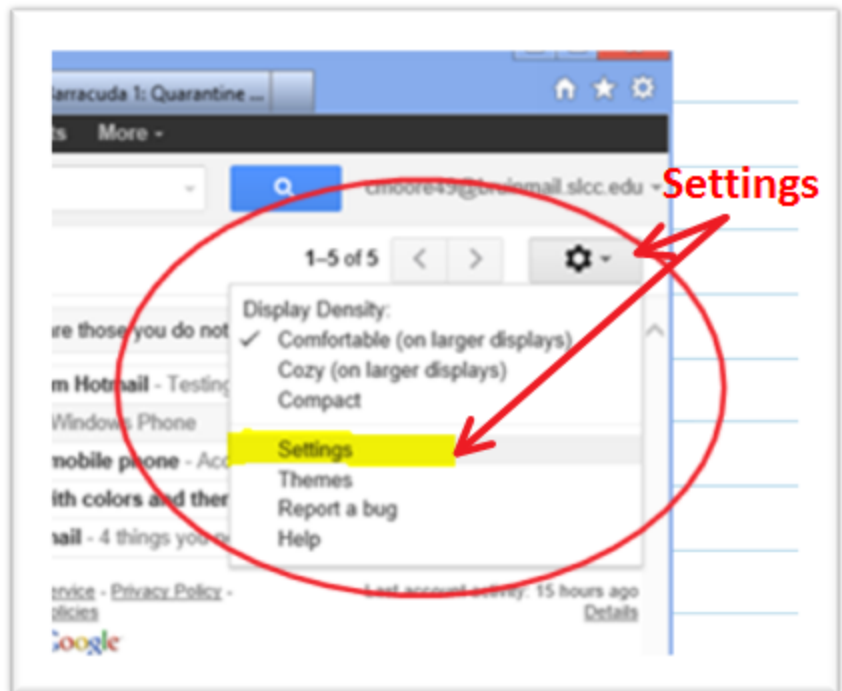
Barracuda 1: Quarantine ...

ts More ▾

cmoore49@bruinmail.slcc.edu ▾

Settings

1–5 of 5

Display Density:
✓ Comfortable (on larger displays)
Cozy (on larger displays)
Compact

Settings
Themes
Report a bug
Help

re those you do not

m Hotmail - Testing

Windows Phone

mobile phone - Acc

ith colors and ther

nail - 4 things you

ervice - Privacy Policy -
olicies

Last account activity: 15 hours ago
Details

Google